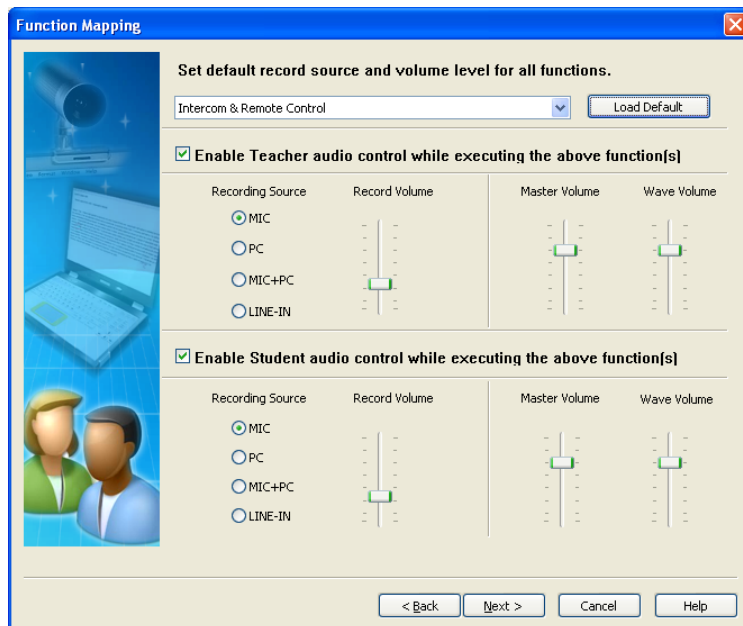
Function Mapping

Set default record source and volume level for all functions.

Intercom & Remote Control

Load Default

Enable Teacher audio control while executing the above function(s)

Recording Source
Record Volume
Master Volume
Wave Volume

MIC
PC
MIC+PC
LINE-IN

Enable Student audio control while executing the above function(s)

Recording Source
Record Volume
Master Volume
Wave Volume

MIC
PC
MIC+PC
LINE-IN

< Back
Next >
Cancel
Help